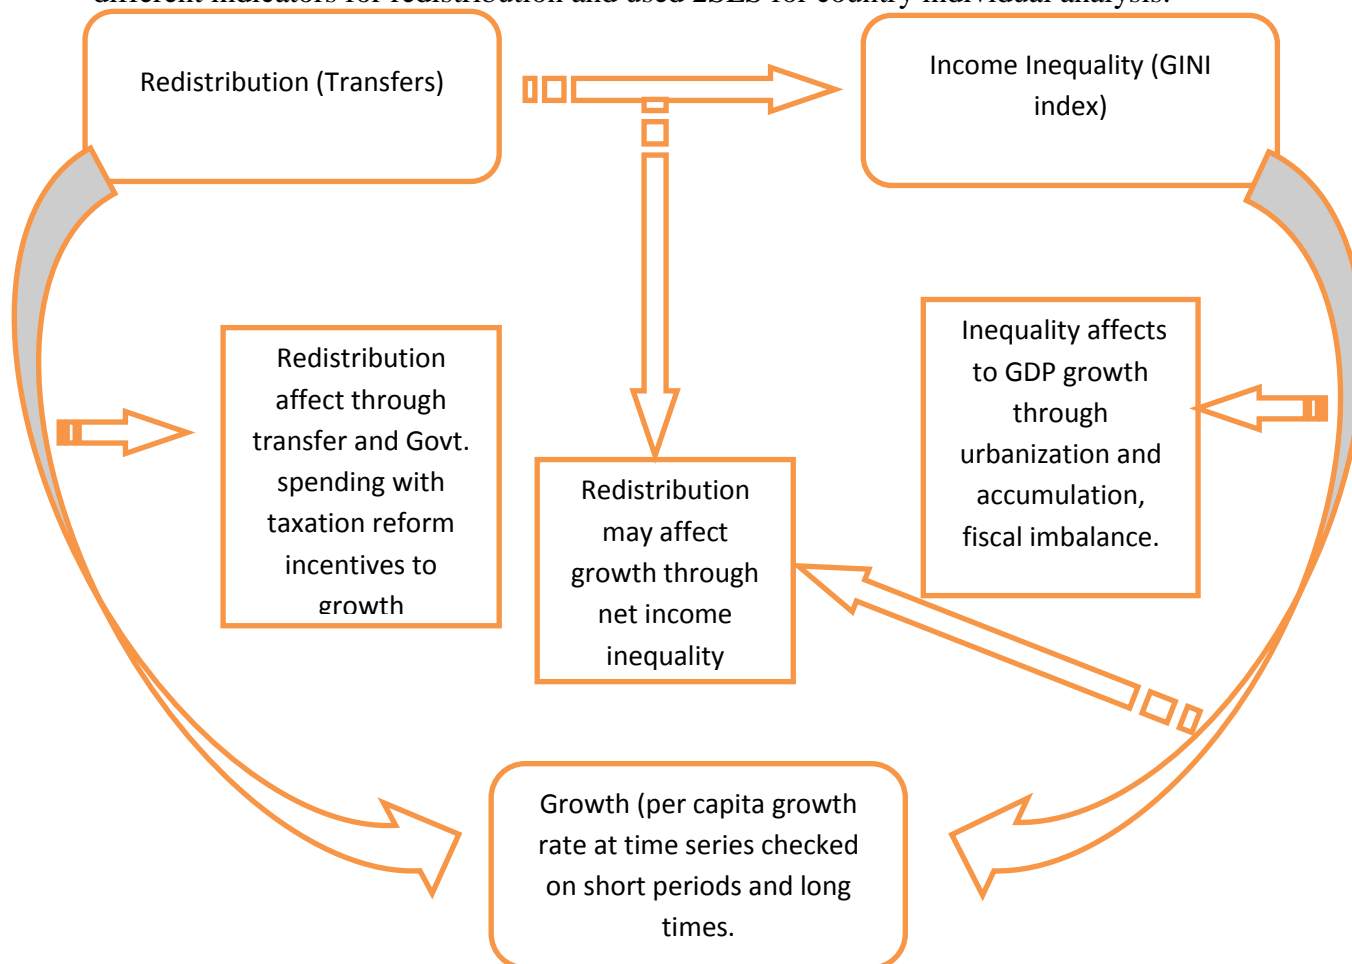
different indicators for redistribution and used 2SLS for country individual analysis.

Redistribution (Transfers)

Income Inequality (GINI index)

Redistribution affect through transfer and Govt. spending with taxation reform incentives to growth

Redistribution may affect growth through net income inequality

Inequality affects to GDP growth through urbanization and accumulation, fiscal imbalance.

Growth (per capita growth rate at time series checked on short periods and long times.